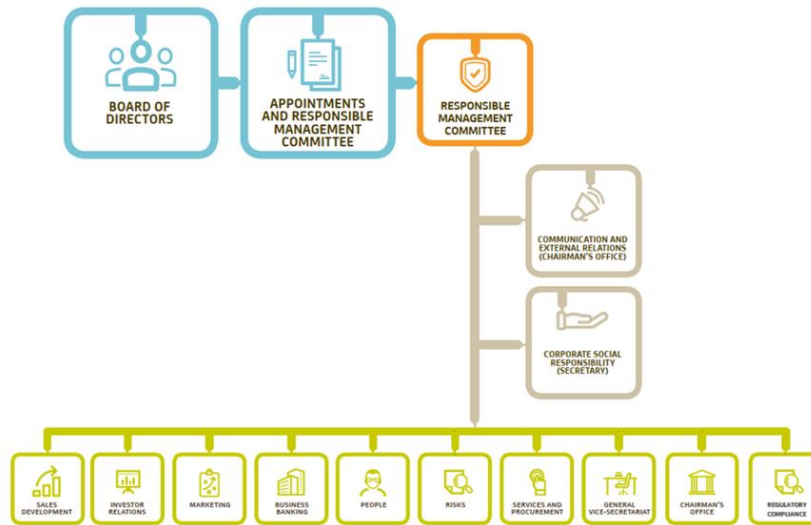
BOARD OF DIRECTORS

APPOINTMENTS AND RESPONSIBLE MANAGEMENT COMMITTEE

RESPONSIBLE MANAGEMENT COMMITTEE

COMMUNICATION AND EXTERNAL RELATIONS (CHAIRMAN'S OFFICE)

CORPORATE SOCIAL RESPONSIBILITY (SECRETARY)

SALES DEVELOPMENT

INVESTOR RELATIONS

MARKETING

BUSINESS BANKING

PEOPLE

RISKS

SERVICES AND PROCUREMENT

GENERAL VICE-SECRETARIAT

CHAIRMAN'S OFFICE

REGULATORY COMPLIANCE